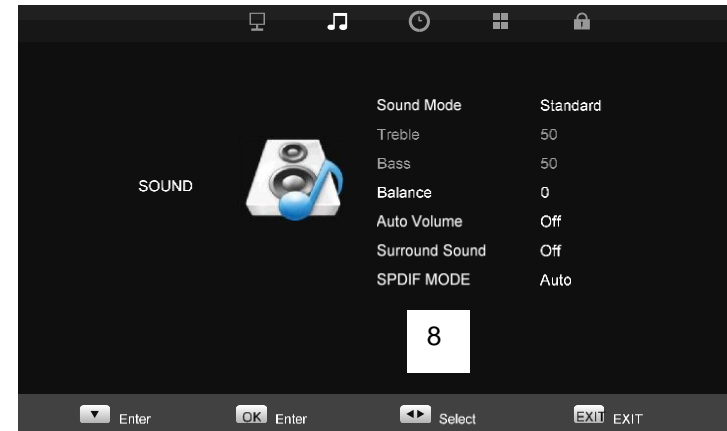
SOUND

| | |
|---|---|
| Sound Mode | Standard |
| Treble | 50 |
| Bass | 50 |
| Balance | 0 |
| Auto Volume | Off |
| Surround Sound | Off |
| SPDIF MODE | Auto |

8

▼ Enter OK Enter ◄► Select EXIT EXIT